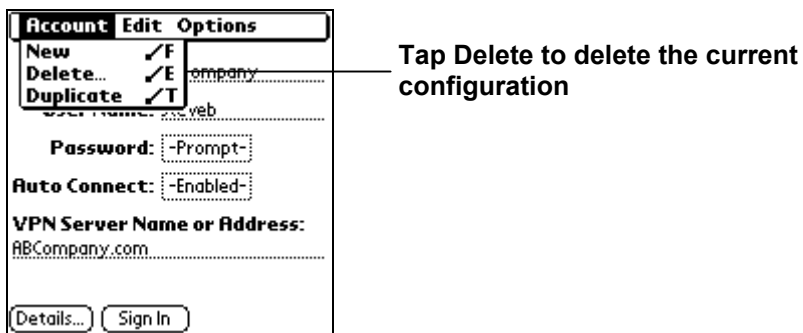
Account Edit Options

New ✓F
Delete... ✓E
Duplicate ✓T

ompany

User Name: veb

Password: -Prompt-

Auto Connect: -Enabled-

VPN Server Name or Address:
ABCompany.com

Details... Sign In

Tap Delete to delete the current configuration